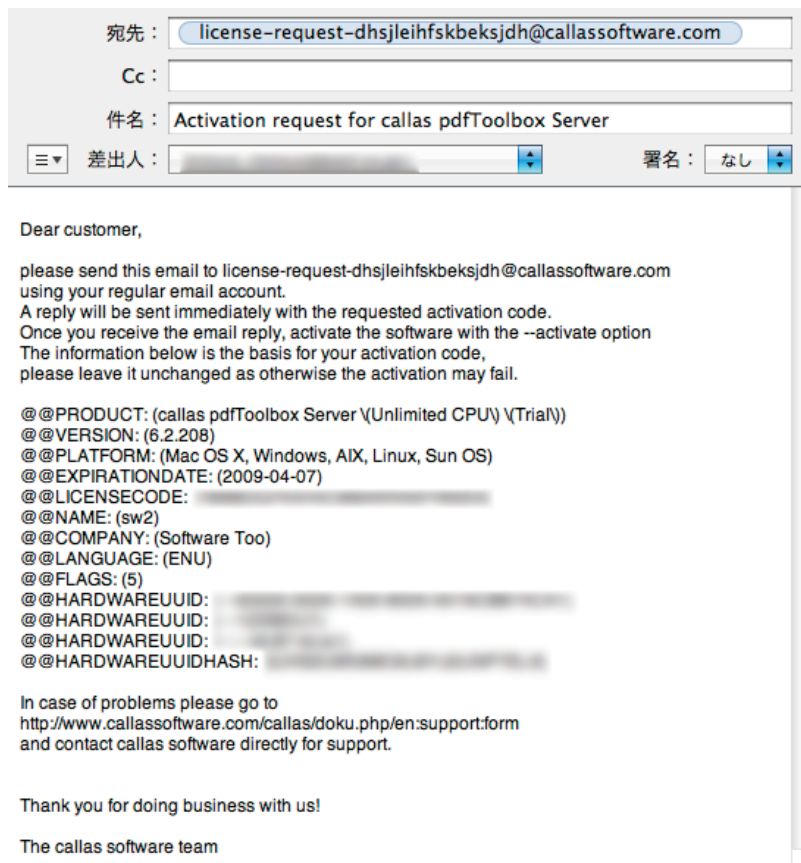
宛先： license-request-dhsjleihfskbeksjdh@callassoftware.com

Cc：

件名： Activation request for callas pdfToolbox Server

差出人： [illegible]

署名： なし

Dear customer,

please send this email to license-request-dhsjleihfskbeksjdh@callassoftware.com using your regular email account.
A reply will be sent immediately with the requested activation code.
Once you receive the email reply, activate the software with the --activate option
The information below is the basis for your activation code,
please leave it unchanged as otherwise the activation may fail.

@@PRODUCT: (callas pdfToolbox Server \(Unlimited CPU\) \(Trial\))
@@VERSION: (6.2.208)
@@PLATFORM: (Mac OS X, Windows, AIX, Linux, Sun OS)
@@EXPIRATIONDATE: (2009-04-07)
@@LICENSECODE: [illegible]
@@NAME: (sw2)
@@COMPANY: (Software Too)
@@LANGUAGE: (ENU)
@@FLAGS: (5)
@@HARDWAREUUID: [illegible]
@@HARDWAREUUID: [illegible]
@@HARDWAREUUID: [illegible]
@@HARDWAREUUIDHASH: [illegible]

In case of problems please go to
http://www.callassoftware.com/callas/doku.php/en:support:form
and contact callas software directly for support.

Thank you for doing business with us!

The callas software team